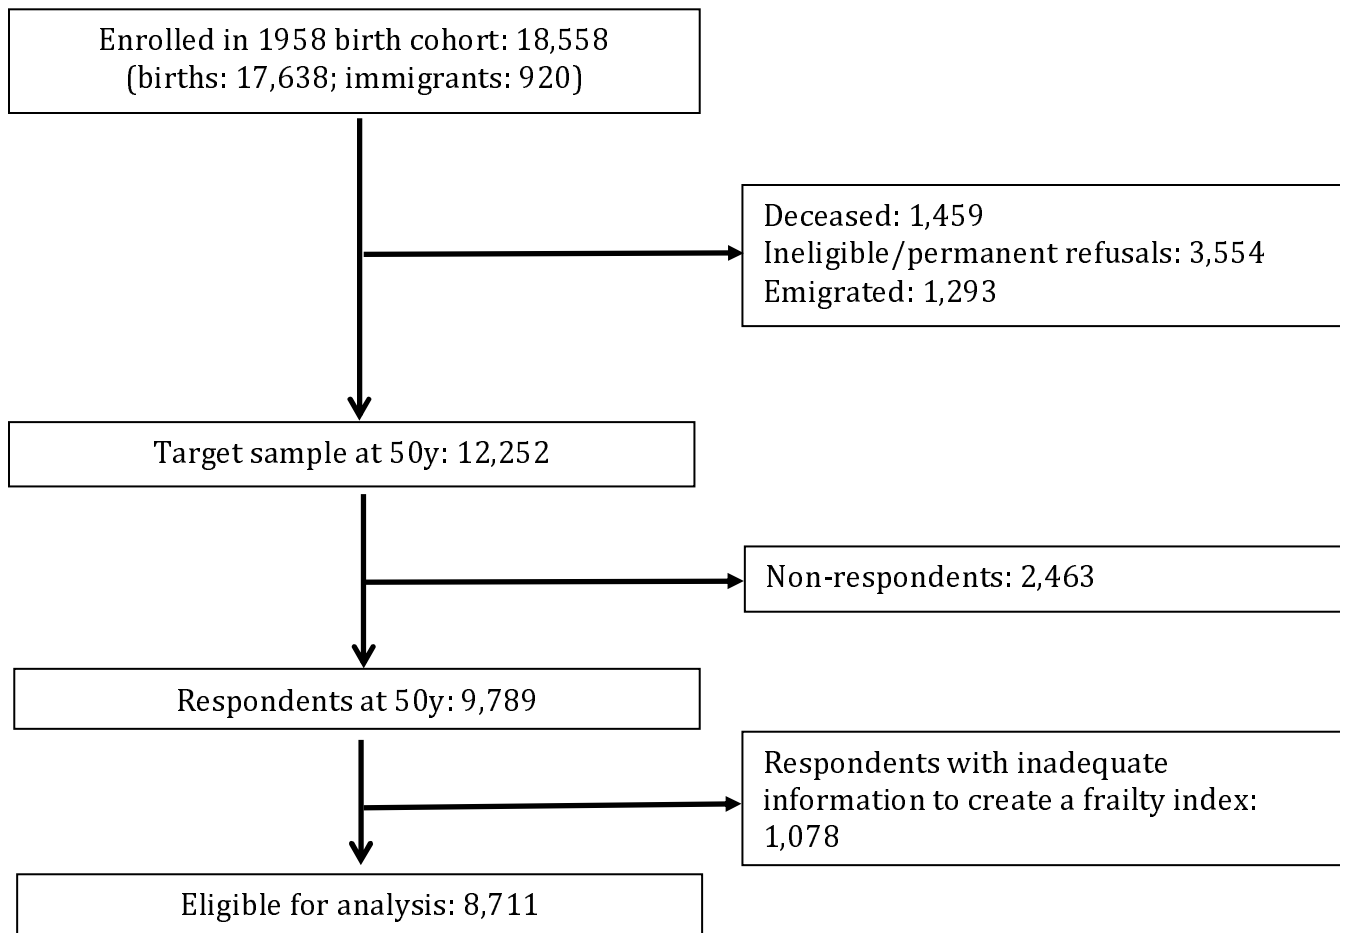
Enrolled in 1958 birth cohort: 18,558
(births: 17,638; immigrants: 920)

Deceased: 1,459
Ineligible/permanent refusals: 3,554
Emigrated: 1,293

Target sample at 50y: 12,252

Non-respondents: 2,463

Respondents at 50y: 9,789

Respondents with inadequate information to create a frailty index: 1,078

Eligible for analysis: 8,711